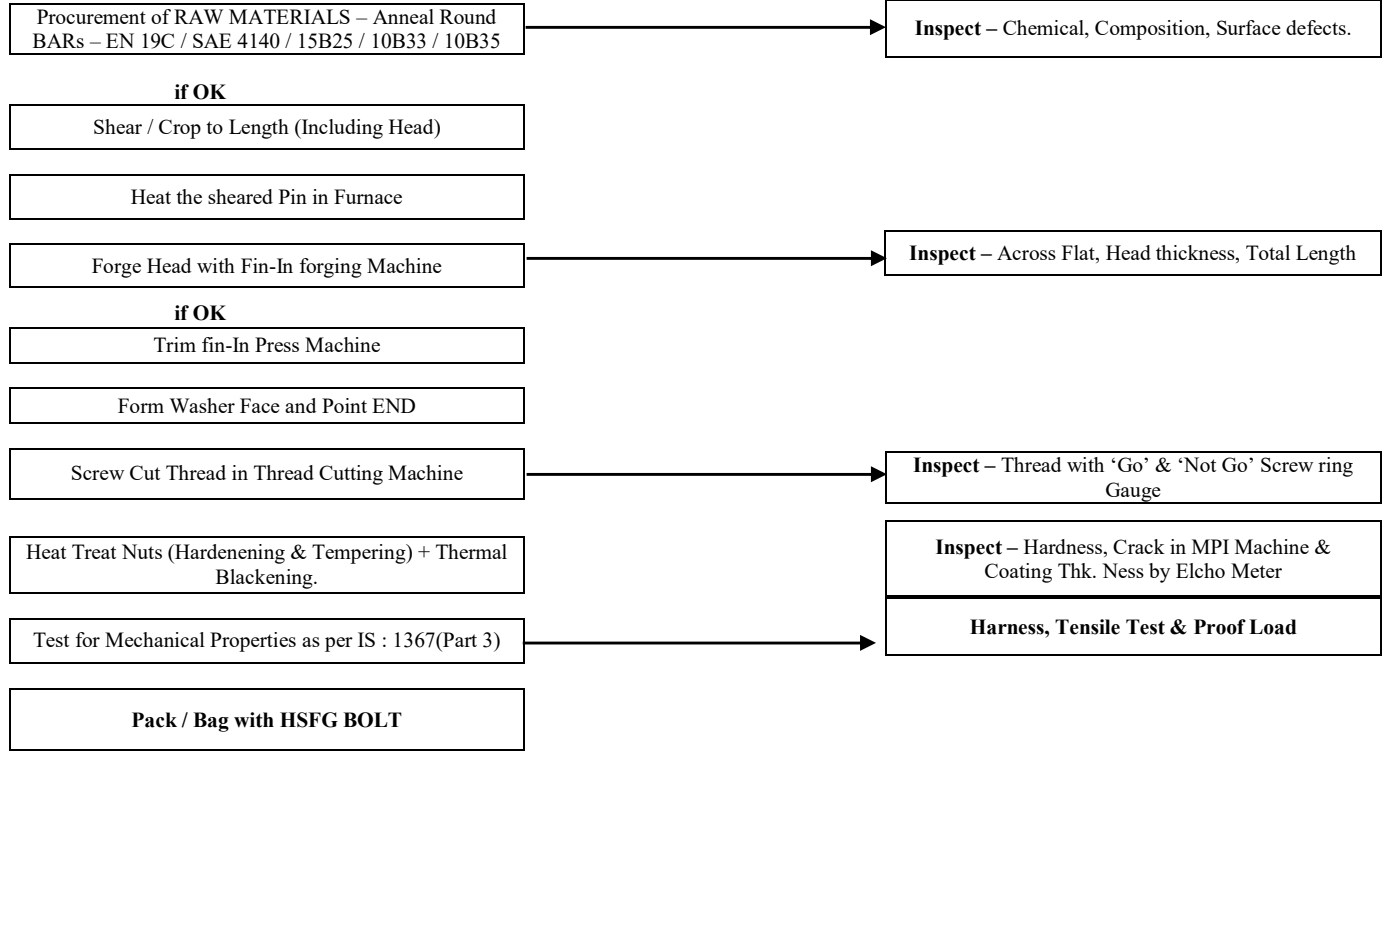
Procurement of RAW MATERIALS – Anneal Round BARs – EN 19C / SAE 4140 / 15B25 / 10B33 / 10B35

**Inspect –** Chemical, Composition, Surface defects.

**if OK**

Shear / Crop to Length (Including Head)

Heat the sheared Pin in Furnace

Forge Head with Fin-In forging Machine

**Inspect –** Across Flat, Head thickness, Total Length

**if OK**

Trim fin-In Press Machine

Form Washer Face and Point END

Screw Cut Thread in Thread Cutting Machine

**Inspect –** Thread with 'Go' & 'Not Go' Screw ring Gauge

Heat Treat Nuts (Hardenening & Tempering) + Thermal Blackening.

**Inspect –** Hardness, Crack in MPI Machine & Coating Thk. Ness by Elcho Meter

Test for Mechanical Properties as per IS : 1367(Part 3)

**Harness, Tensile Test & Proof Load**

**Pack / Bag with HSFG BOLT**